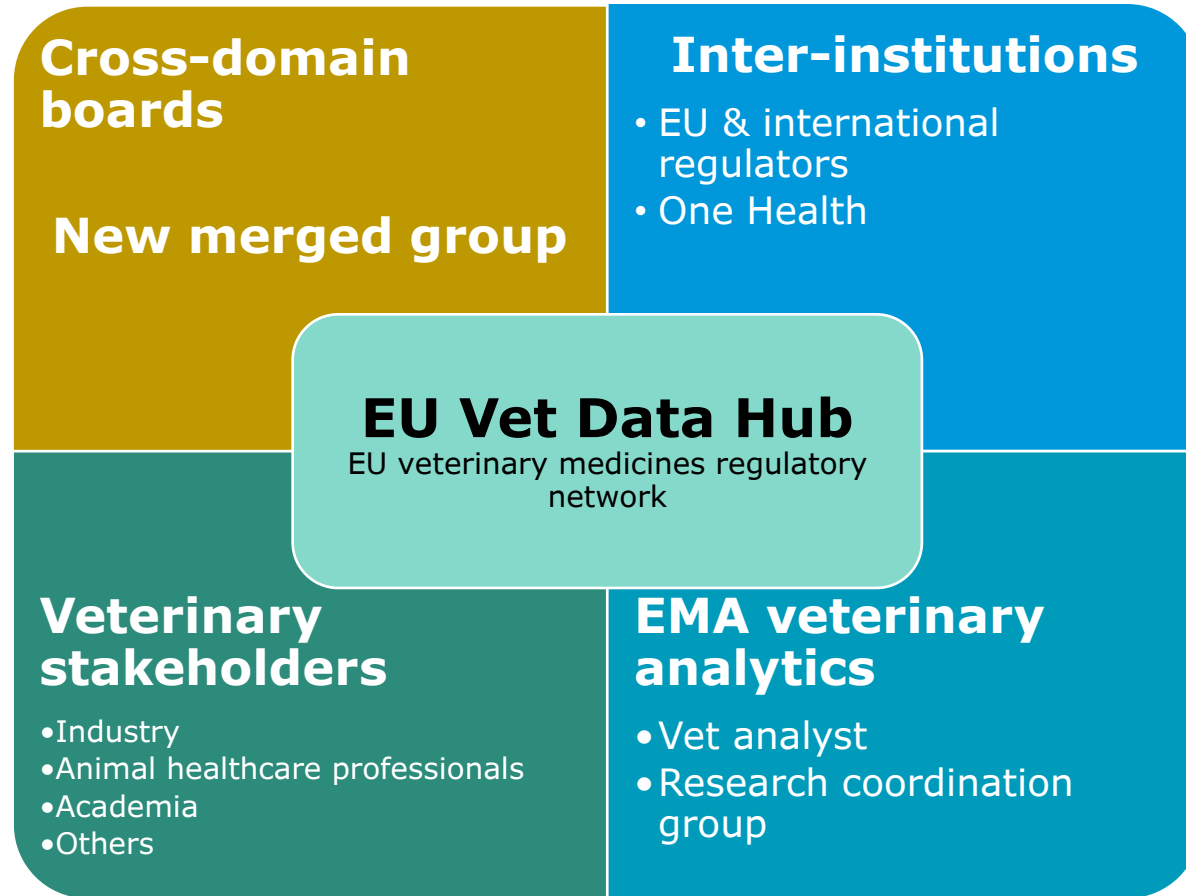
Cross-domain boards

New merged group

Inter-institutions

• EU & international regulators
• One Health

EU Vet Data Hub
EU veterinary medicines regulatory network

Veterinary stakeholders

•Industry
•Animal healthcare professionals
•Academia
•Others

EMA veterinary analytics

•Vet analyst
•Research coordination group